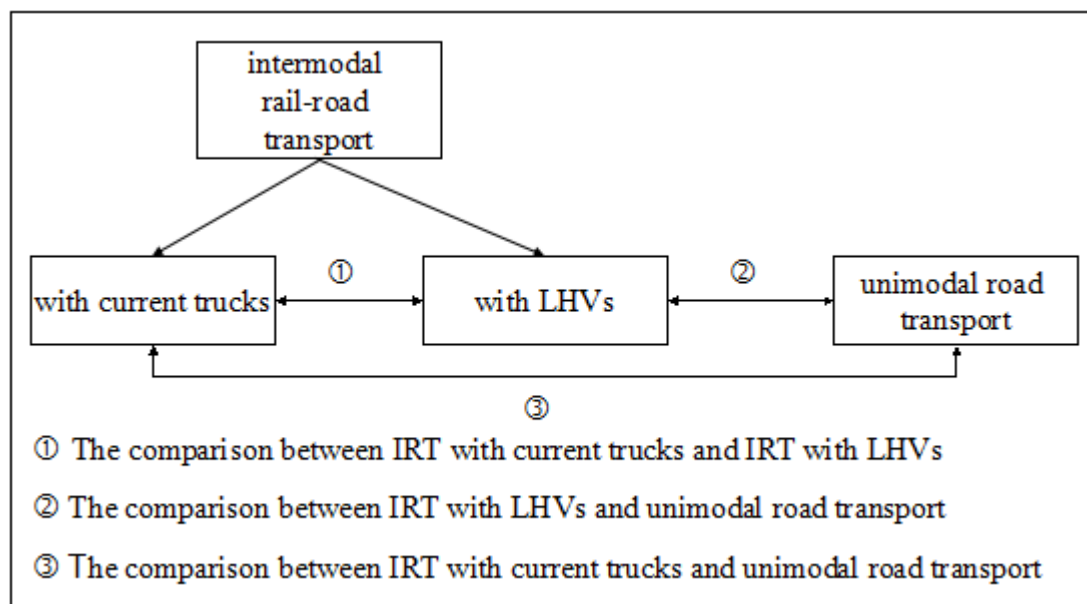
intermodal rail-road transport

with current trucks

①

with LHVs

②

unimodal road transport

③

① The comparison between IRT with current trucks and IRT with LHVs

② The comparison between IRT with LHVs and unimodal road transport

③ The comparison between IRT with current trucks and unimodal road transport